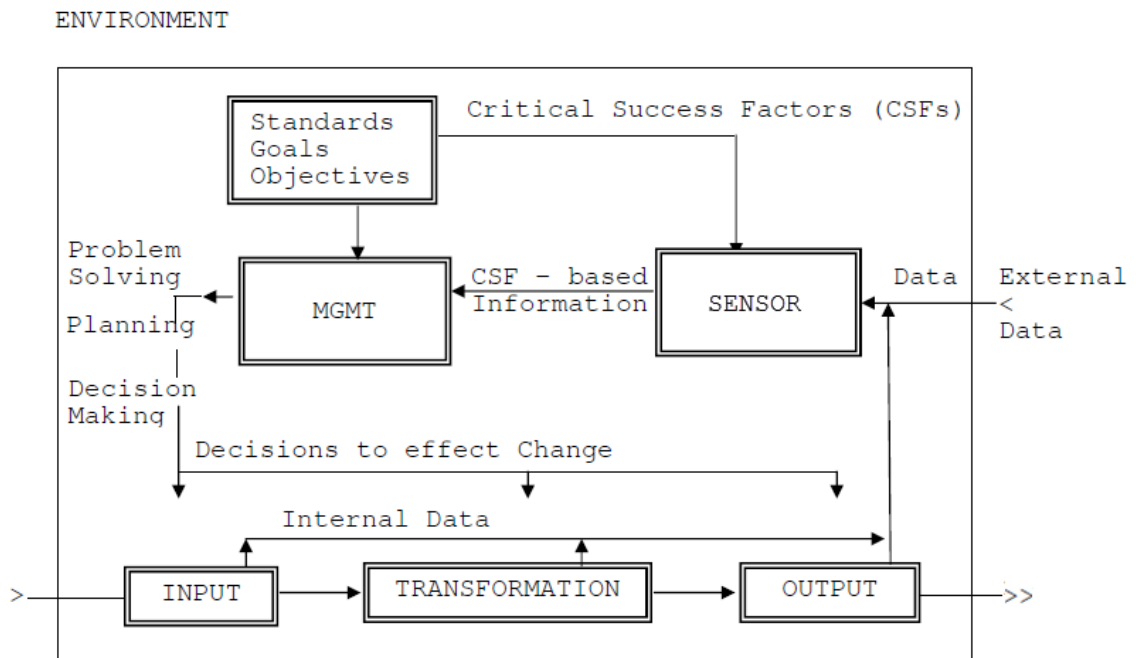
ENVIRONMENT

Standards
Goals
Objectives

Critical Success Factors (CSFs)

Problem Solving

Planning

Decision Making

MGMT

CSF - based Information

SENSOR

Data

External < Data

Decisions to effect Change

Internal Data

>

INPUT

TRANSFORMATION

OUTPUT

>>